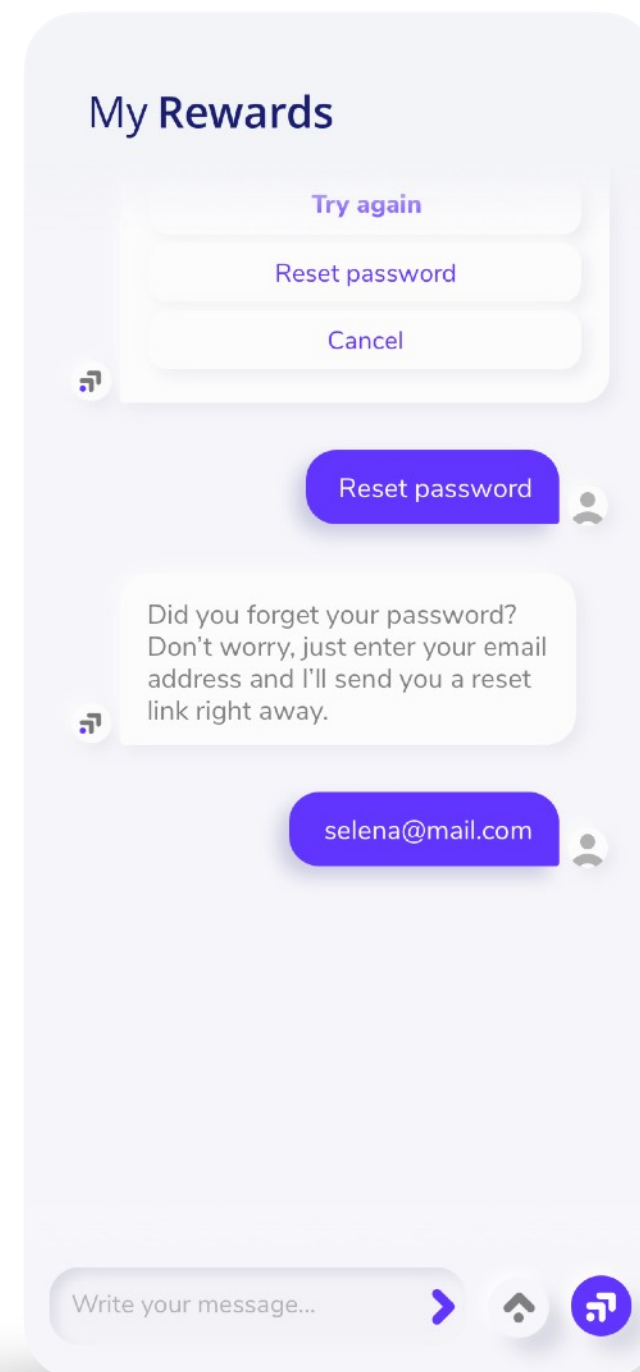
My Rewards

Try again

Reset password

Cancel

Reset password

Did you forget your password? Don't worry, just enter your email address and I'll send you a reset link right away.

selena@mail.com

Write your message...